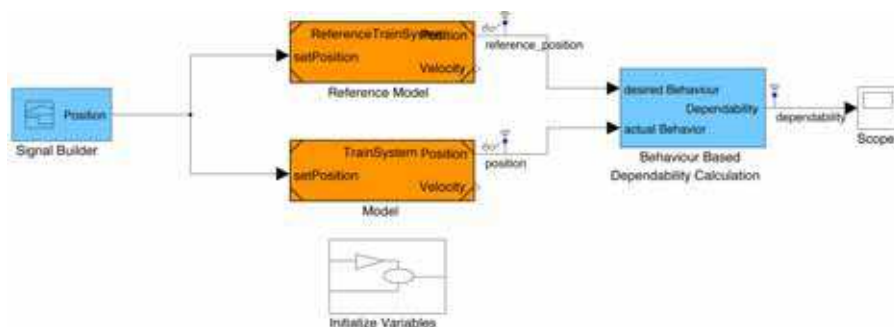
Position
Signal Builder

ReferenceTrainSystem Position
setPosition
Velocity
Reference Model

reference_position

TrainSystem Position
setPosition
Velocity
Model

position

desired Behaviour
Dependability
actual Behavior
Behaviour Based Dependability Calculation

dependability

Scope

Initialize Variables